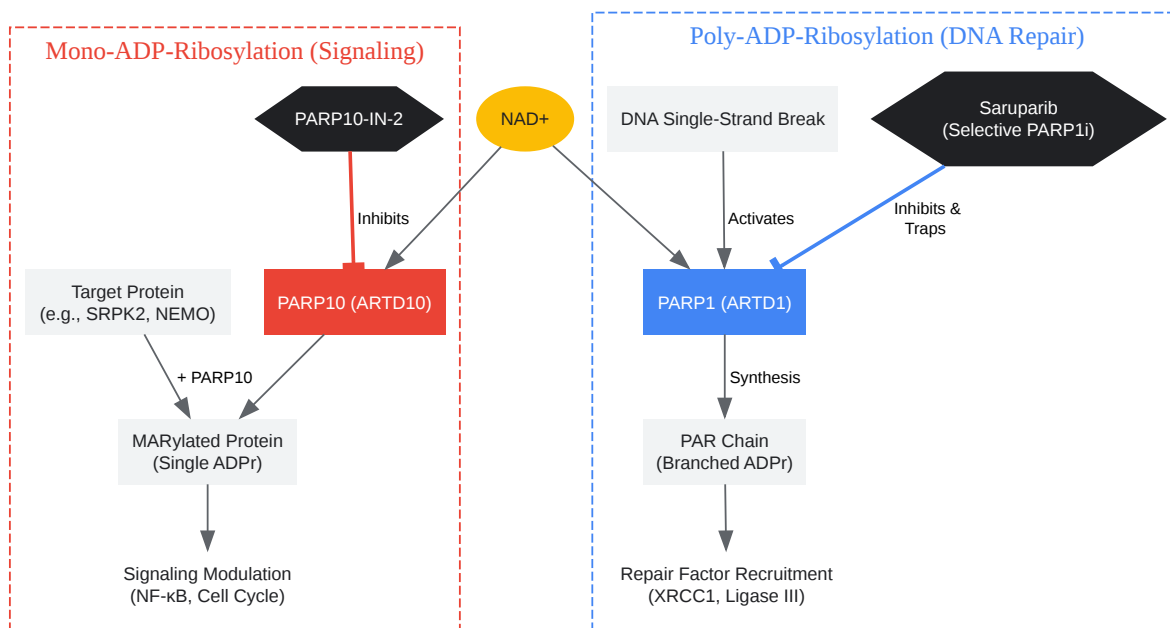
Mono-ADP-Ribosylation (Signaling)

PARP10-IN-2

Inhibits

Target Protein
(e.g., SRPK2, NEMO)

PARP10 (ARTD10)

+ PARP10

MARylated Protein
(Single ADPr)

Signaling Modulation
(NF-κB, Cell Cycle)

NAD+

Poly-ADP-Ribosylation (DNA Repair)

DNA Single-Strand Break

Saruparib
(Selective PARP1i)

Activates

Inhibits &
Traps

PARP1 (ARTD1)

Synthesis

PAR Chain
(Branched ADPr)

Repair Factor Recruitment
(XRCC1, Ligase III)